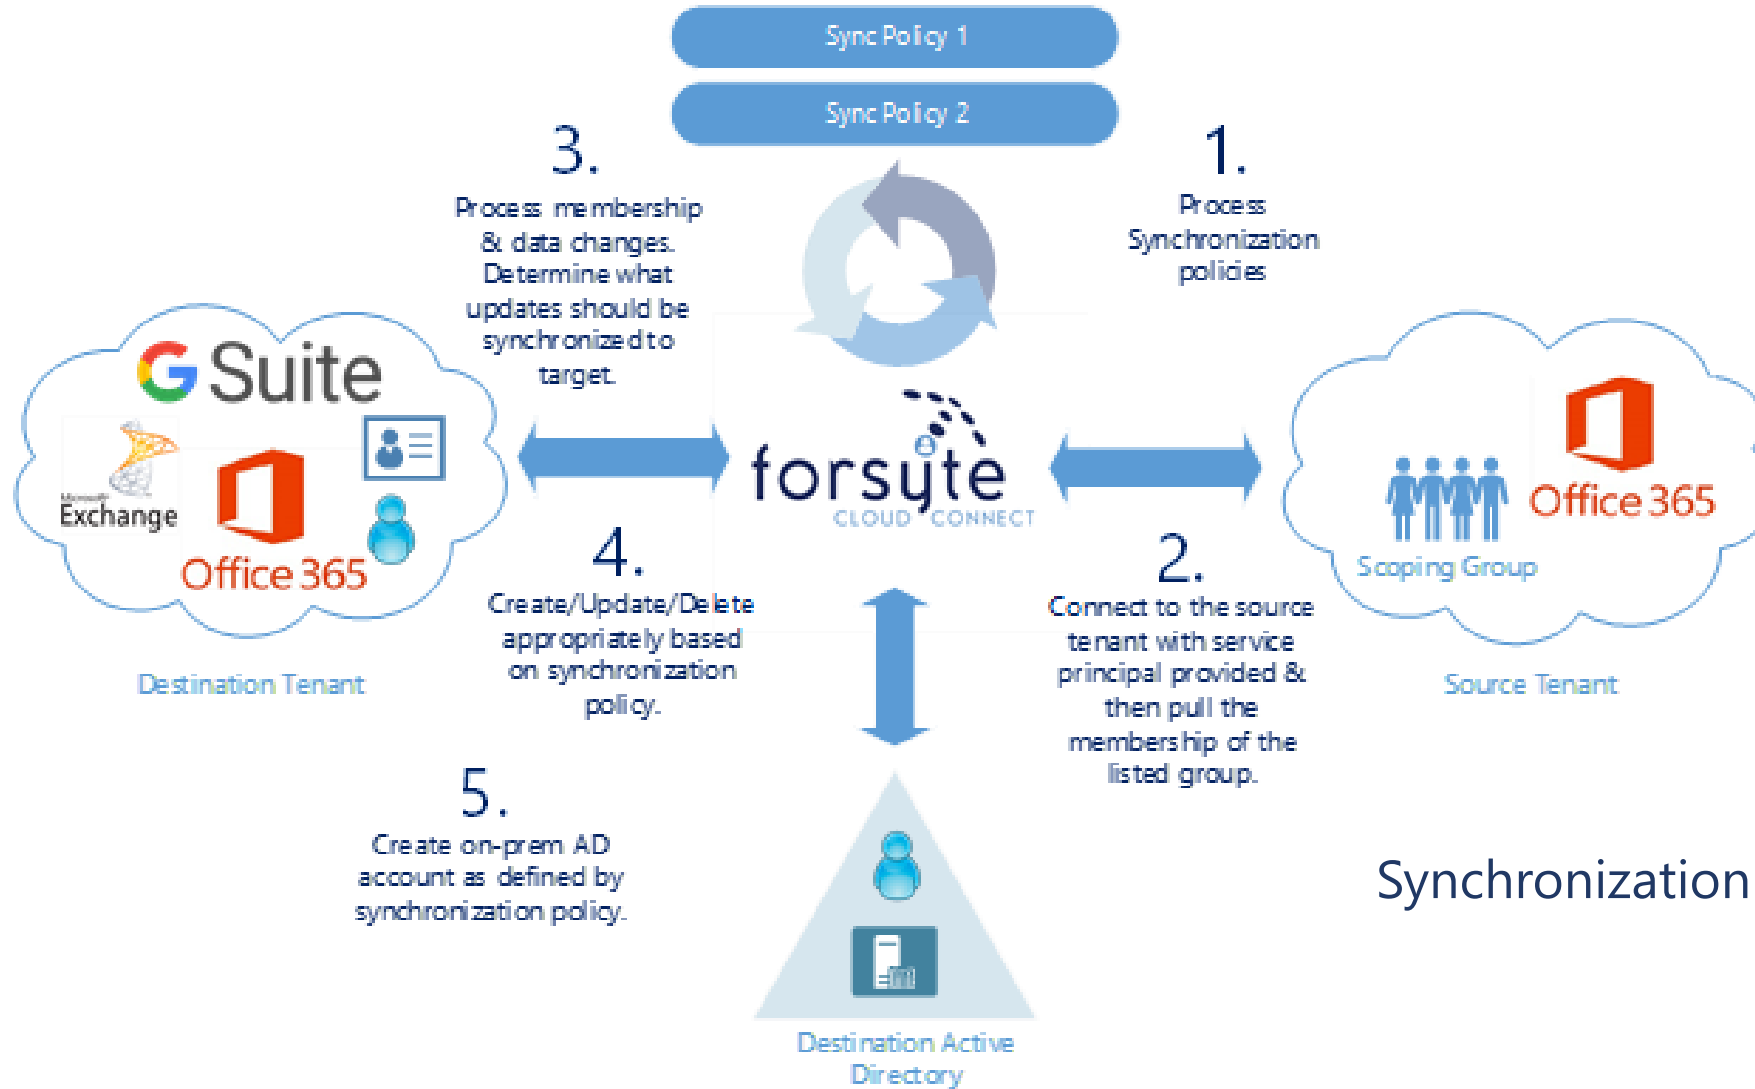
Sync Policy 1

Sync Policy 2

3.
Process membership & data changes. Determine what updates should be synchronized to target.

1.
Process Synchronization policies

G Suite

Microsoft Exchange

Office 365

Destination Tenant

forsyte
CLOUD CONNECT

Office 365

Scoping Group

Source Tenant

4.
Create/Update/Delete appropriately based on synchronization policy.

2.
Connect to the source tenant with service principal provided & then pull the membership of the listed group.

5.
Create on-prem AD account as defined by synchronization policy.

Synchronization

Destination Active Directory